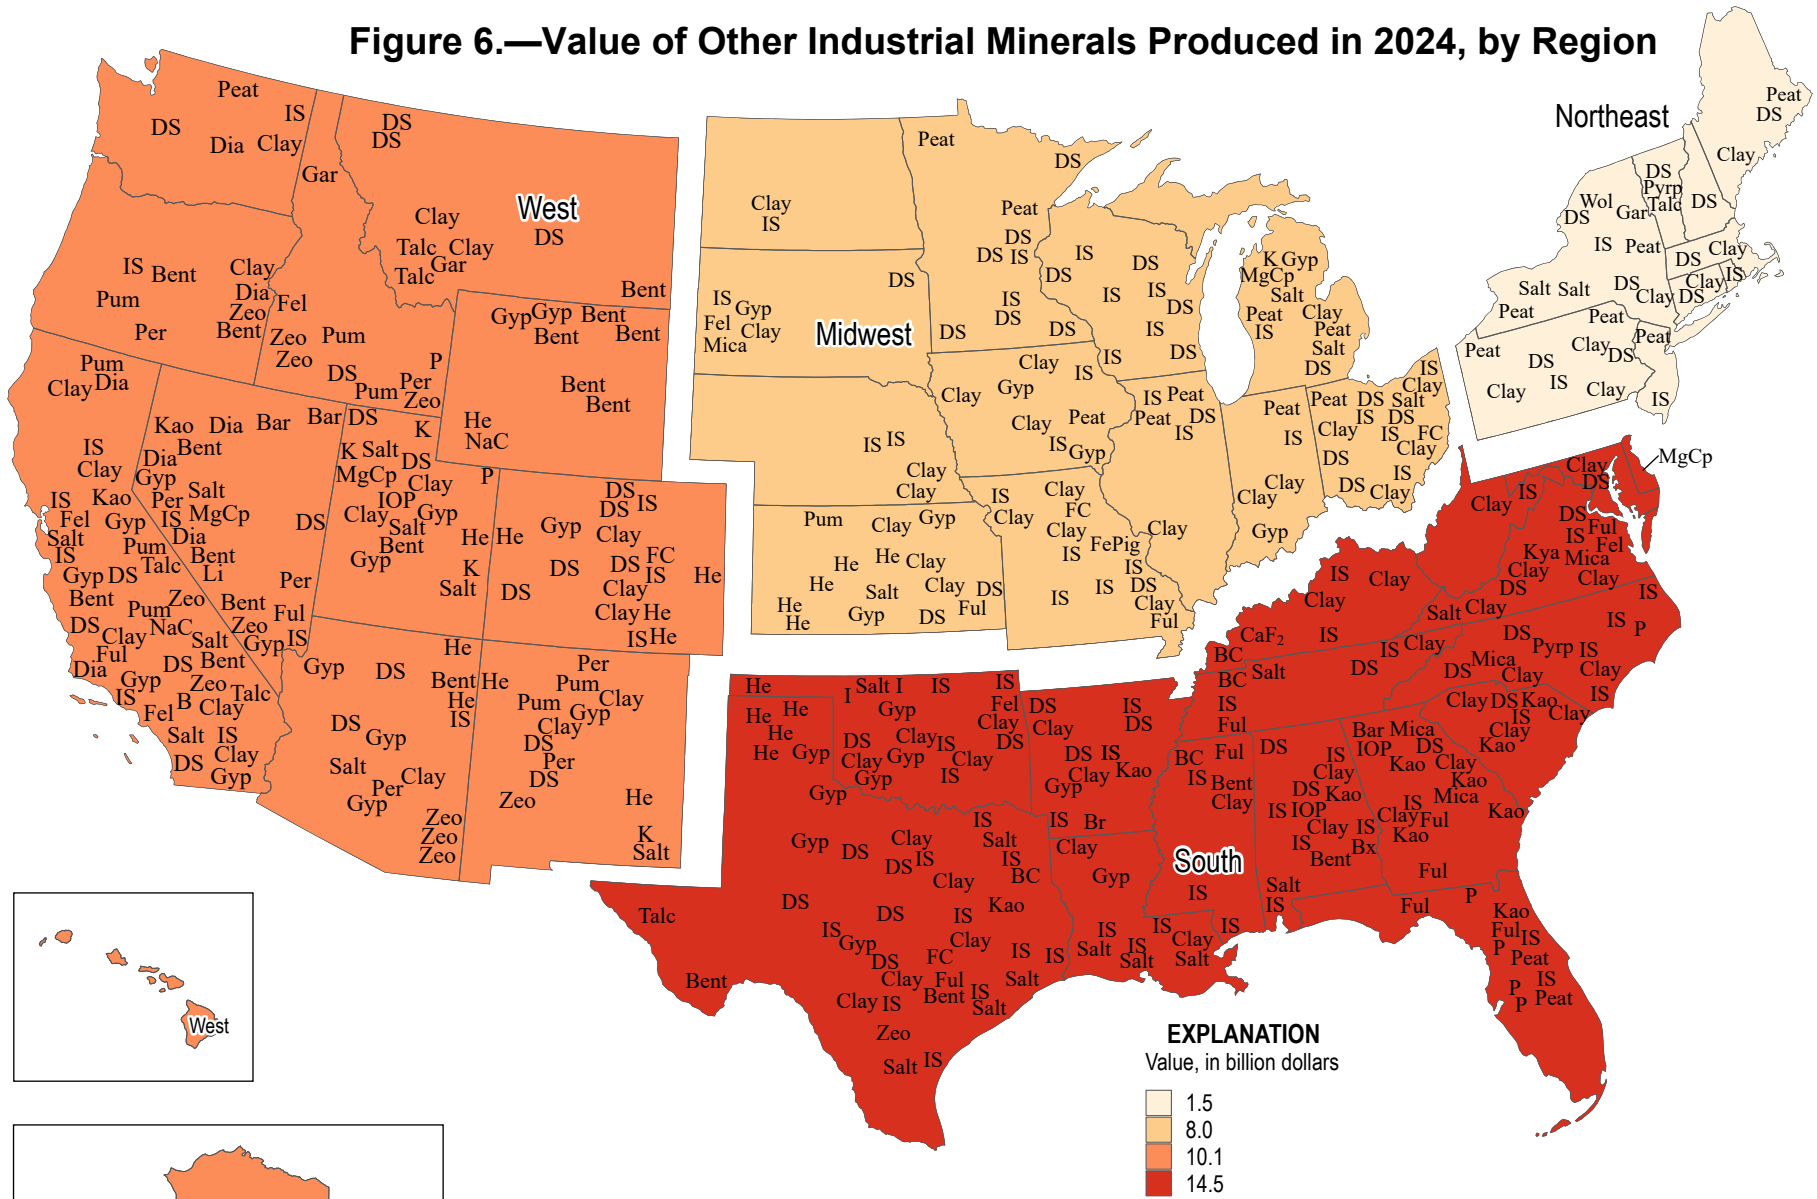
Figure 6.—Value of Other Industrial Minerals Produced in 2024, by Region

West

Midwest

Northeast

South

West

EXPLANATION
Value, in billion dollars

1.5
8.0
10.1
14.5

Peat IS DS Dia Clay Gar DS DS Clay Talc Clay Talc Gar DS IS Bent Clay Dia Fel Pum Zeo Per Bent Zeo Pum Zeo DS Pum Per Zeo P Bent Gyp Gyp Bent Bent Bent Bent Bent He NaC Pum Clay Dia Kao Dia Bar Bar DS IS Clay Dia Bent Gyp K Salt K MgCp DS Clay IOP Clay Gyp Salt Bent Gyp IS Kao Gyp Per Salt Fel Gyp IS MgCp DS Salt Dia IS Pum Bent Talc Li Gyp DS Per Bent Pum Zeo Bent Ful DS Zeo Clay NaC Salt Gyp IS Ful DS Bent Dia Gyp Zeo Talc IS B Clay Fel Salt IS DS Clay Gyp Gyp DS He Bent He He IS Pum Clay Gyp Clay DS DS Gyp Salt Per Clay Gyp Zeo Zeo Zeo Per Pum DS Per DS Zeo He K Salt P He He Gyp Clay DS DS FC DS IS He K Salt DS Clay Clay He IS He DS IS

Clay IS Peat DS Peat DS DS IS IS Gyp Fel Clay Mica DS IS DS DS DS IS DS IS IS DS IS DS IS DS K Gyp MgCp Salt Peat Clay IS Peat Salt DS Clay IS Clay Gyp IS Peat Peat DS IS Peat Clay IS Gyp IS IS Clay Clay Clay FC Clay IS Clay FePig IS IS IS DS Clay Ful Clay Pum Clay Gyp He He Clay He Salt Clay DS He He Gyp DS Ful IS Clay Gyp IS Clay Peat DS Salt IS DS IS Clay FC Clay IS Clay DS DS Clay

Peat DS Clay DS Pyrp Talc DS Wol Gar DS IS Peat DS Clay DS Clay IS Clay DS Salt Salt Peat DS Peat Peat Clay DS Peat DS Clay IS Clay IS

MgCp Clay DS Clay IS DS Ful IS Fel Kya Mica Clay DS Clay IS Salt Clay IS P DS Pyrp IS Clay IS Clay DS Mica Clay CaF$_2$ IS BC BC Salt DS IS Ful BC Ful IS Bent Clay DS IS Clay DS Kao IS IOP Clay IS IS Bent Bx Bar Mica IOP DS Kao Clay Clay DS Kao IS Clay Kao Kao IS Mica Clay Ful Kao Kao Ful Salt IS Ful P Kao Ful IS P Peat P IS P Peat He He He He He Gyp Salt I I IS IS Gyp Fel Clay DS DS Clay IS Clay Gyp Clay Gyp DS Clay IS IS DS DS DS IS Clay Kao Gyp IS Br Clay Gyp Gyp DS Clay DS IS Salt IS BC Clay Kao DS IS DS IS IS Gyp DS FC Clay Clay Ful IS IS Clay IS Bent IS Salt Salt IS Salt IS Clay Salt IS Salt Talc Bent Zeo Salt IS